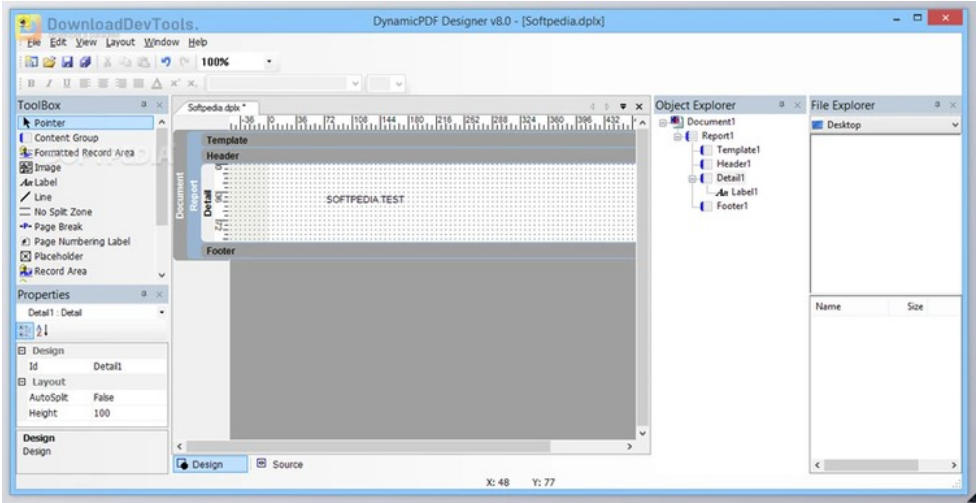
DownloadDevTools.
DynamicPDF Designer v8.0 - [Softpedia.dplx]
File Edit View Layout Window Help
100%
B I U A x² x₂

ToolBox
Pointer
Content Group
Formatted Record Area
Image
Label
Line
No Split Zone
Page Break
Page Numbering Label
Placeholder
Record Area

Properties
Detail1 : Detail
Design
Id Detail1
Layout
AutoSplit False
Height 100

Design
Design

Softpedia.dplx *
36 0 36 72 108 144 180 216 252 288 324 360 396 432
Template
Header
Document
Report
Detail
SOFTPEDIA TEST
Footer

Design
Source

X: 48 Y: 77

Object Explorer
Document1
Report1
Template1
Header1
Detail1
Label1
Footer1

File Explorer
Desktop
Name Size